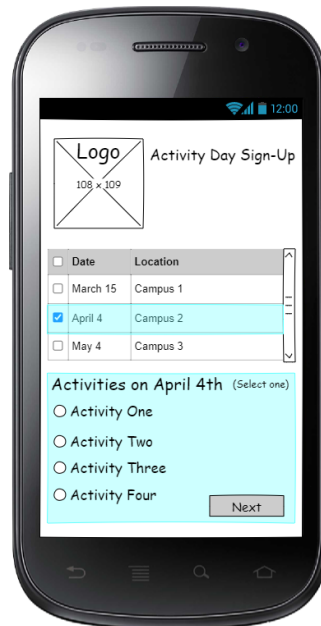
12:00

Logo
108 × 109

Activity Day Sign-Up

| | Date | Location |
|---|---|---|
| | March 15 | Campus 1 |
| | April 4 | Campus 2 |
| | May 4 | Campus 3 |

Activities on April 4th (Select one)

Activity One

Activity Two

Activity Three

Activity Four

Next